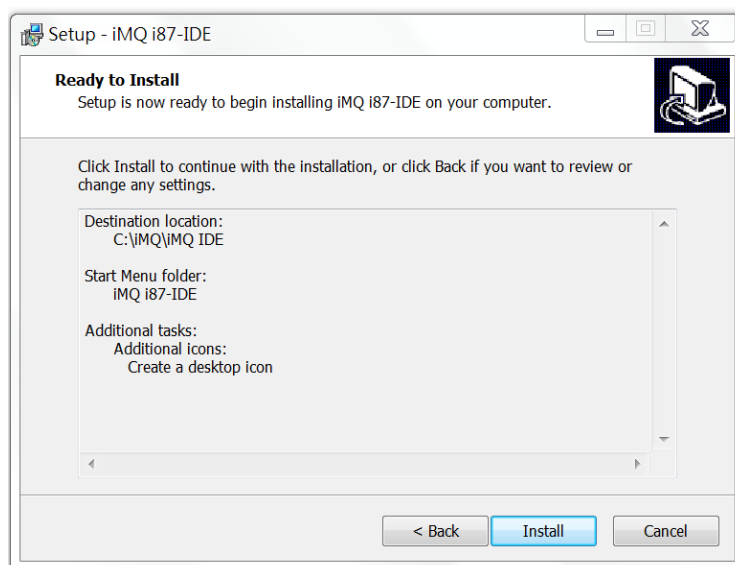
Setup - iMQ i87-IDE

Ready to Install
Setup is now ready to begin installing iMQ i87-IDE on your computer.

Click Install to continue with the installation, or click Back if you want to review or change any settings.

Destination location:
C:\iMQ\iMQ IDE

Start Menu folder:
iMQ i87-IDE

Additional tasks:
Additional icons:
Create a desktop icon

< Back
Install
Cancel